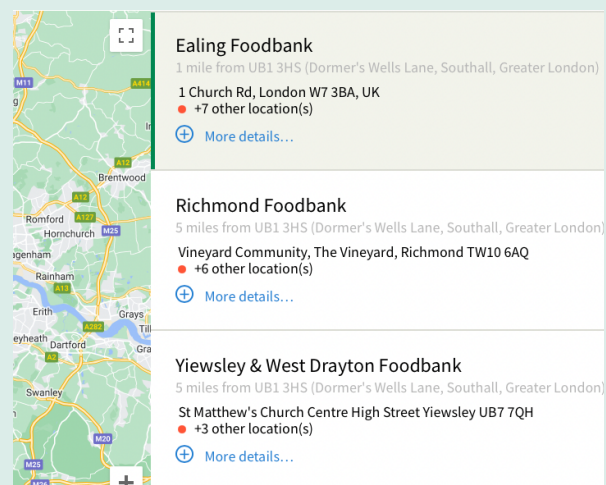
A414
A12
Brentwood
A12
Romford
A127
Hornchurch
M25
agenham
Rainham
A13
Erith
Grays
Till
eyheath
A282
Dartford
A2
Swanley
M20
M25

Ealing Foodbank
1 mile from UB1 3HS (Dormer's Wells Lane, Southall, Greater London)
1 Church Rd, London W7 3BA, UK
+7 other location(s)
More details...

Richmond Foodbank
5 miles from UB1 3HS (Dormer's Wells Lane, Southall, Greater London)
Vineyard Community, The Vineyard, Richmond TW10 6AQ
+6 other location(s)
More details...

Yiewsley & West Drayton Foodbank
5 miles from UB1 3HS (Dormer's Wells Lane, Southall, Greater London)
St Matthew's Church Centre High Street Yiewsley UB7 7QH
+3 other location(s)
More details...